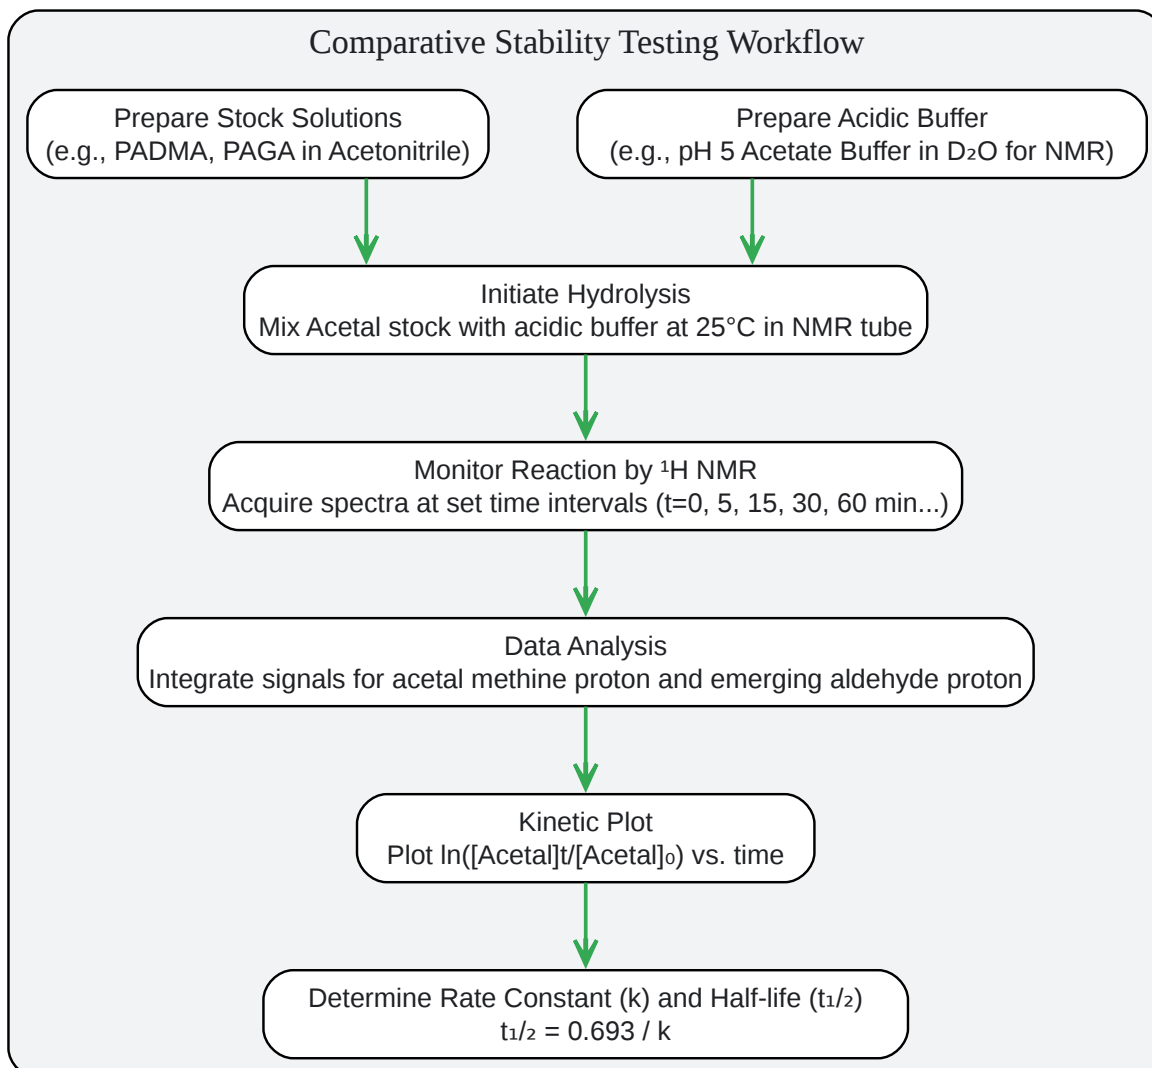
Comparative Stability Testing Workflow

Prepare Stock Solutions
(e.g., PADMA, PAGA in Acetonitrile)

Prepare Acidic Buffer
(e.g., pH 5 Acetate Buffer in $D_2O$ for NMR)

Initiate Hydrolysis
Mix Acetal stock with acidic buffer at 25°C in NMR tube

Monitor Reaction by $^1H$ NMR
Acquire spectra at set time intervals (t=0, 5, 15, 30, 60 min...)

Data Analysis
Integrate signals for acetal methine proton and emerging aldehyde proton

Kinetic Plot
Plot ln([Acetal]t/[Acetal]$_0$) vs. time

Determine Rate Constant (k) and Half-life ($t_{1/2}$)
$t_{1/2} = 0.693 / k$